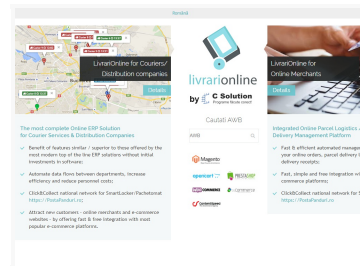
Revisit

LivrariOnline for Couriers/ Distribution companies

Details

The most complete Online ERP Solution for Courier Services & Distribution Companies

Benefit of features similar / superior to those offered by the most modern top of the line ERP solutions without initial investments in software;

Automate data flows between departments, increase efficiency and reduce personnel costs;

Click&Collect national network for SmartLocker/Packetomat https://PostaPanduri.ro;

Attract new customers - online merchants and e-commerce websites - by offering fast & free integration with most popular e-commerce platforms.

livrarionline

by C Solution
Programe facute simplu!

Cautati AWB

AWB

Magento
opencart
PrestaShop
WooCommerce
Zencommerce

LivrariOnline for Online Merchants

Details

Integrated Online Parcel Logistics Delivery Management Platform

Fast & efficient automated management your online orders, parcel delivery delivery receipts;

Fast, simple and free integration with e-commerce platforms;

Click&Collect national network for S https://PostaPanduri.ro